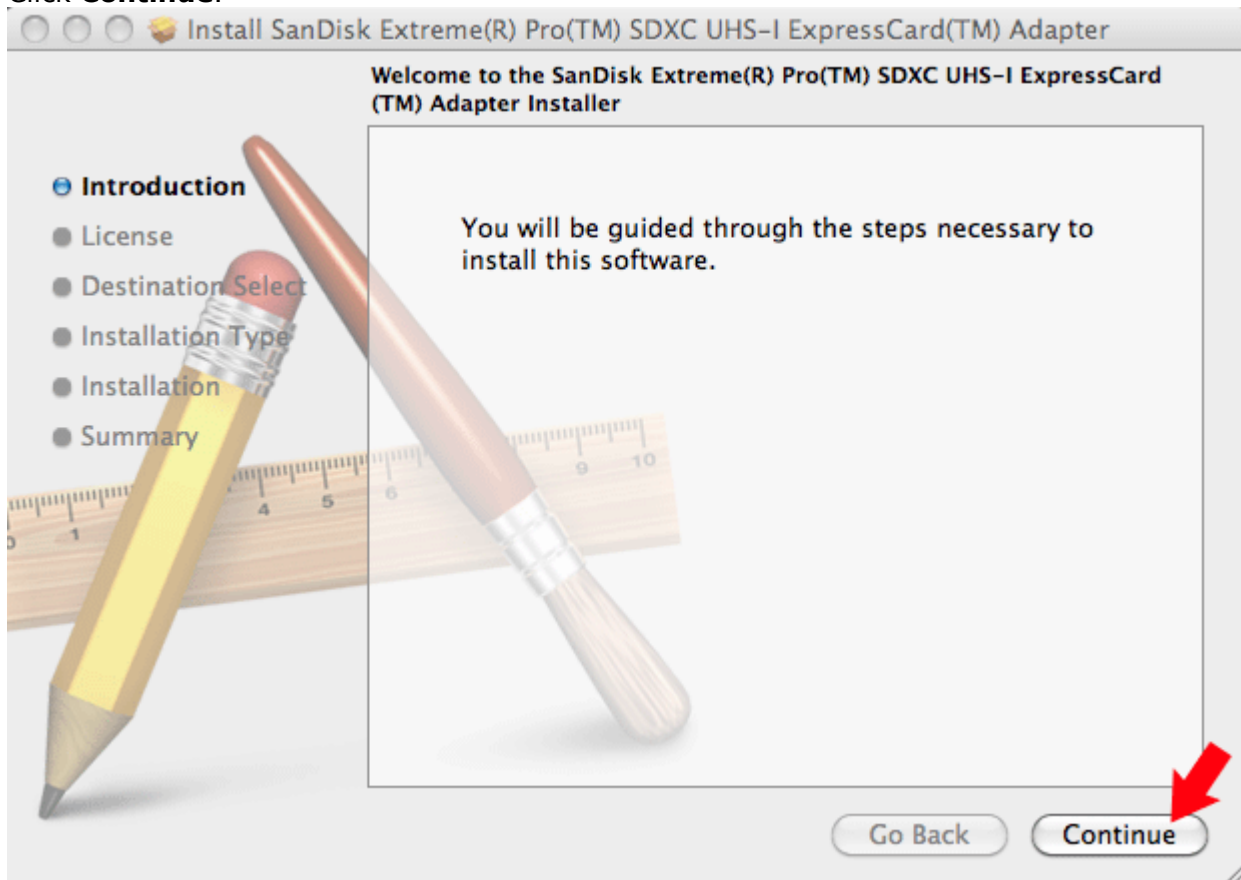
Click Continue.

Install SanDisk Extreme(R) Pro(TM) SDXC UHS-I ExpressCard(TM) Adapter

Welcome to the SanDisk Extreme(R) Pro(TM) SDXC UHS-I ExpressCard (TM) Adapter Installer

Introduction
License
Destination Select
Installation Type
Installation
Summary

You will be guided through the steps necessary to install this software.

1 4 5 6 9 10

Go Back
Continue